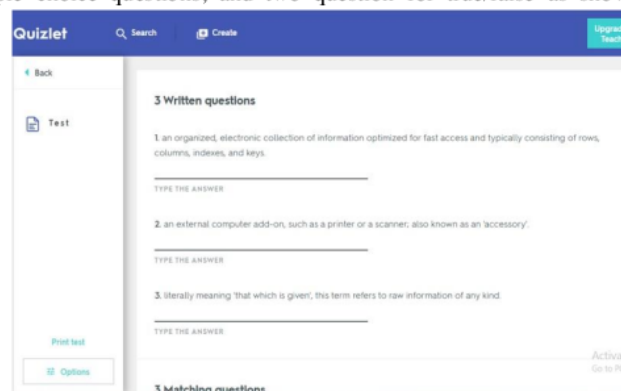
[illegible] choice questions, and two question for true/false as the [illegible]

Quizlet Search Create Upgrad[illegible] Teach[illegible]

Back

Test

3 Written questions

1. an organized, electronic collection of information optimized for fast access and typically consisting of rows, columns, indexes, and keys.

TYPE THE ANSWER

2. an external computer add-on, such as a printer or a scanner; also known as an 'accessory'.

TYPE THE ANSWER

3. literally meaning 'that which is given', this term refers to raw information of any kind.

TYPE THE ANSWER

Print test

Options

3 Matching questions

Activa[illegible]
Go to P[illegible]